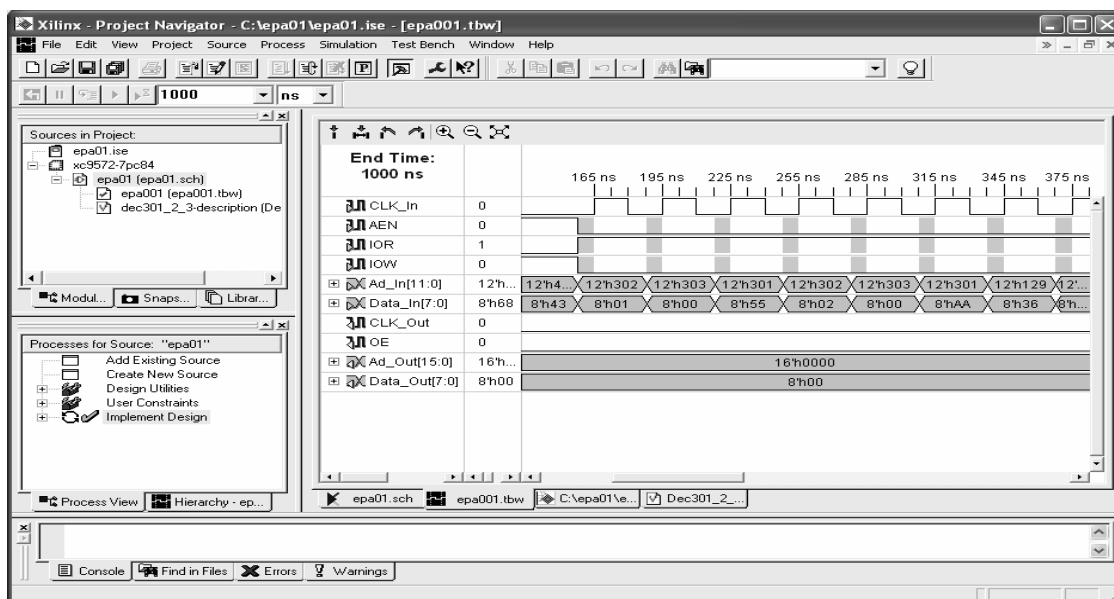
Xilinx - Project Navigator - C:\epa01\epa01.ise - [epa001.tbw]

File Edit View Project Source Process Simulation Test Bench Window Help

1000 ns

Sources in Project:
epa01.ise
xc9572-7pc84
epa01 (epa01.sch)
epa001 (epa001.tbw)
dec301_2_3-description (De

Modul... Snaps... Librar...

Processes for Source: "epa01"
Add Existing Source
Create New Source
Design Utilities
User Constraints
Implement Design

Process View Hierarchy - ep...

End Time:
1000 ns

165 ns 195 ns 225 ns 255 ns 285 ns 315 ns 345 ns 375 ns

| Signal | Value | Waveform |
|---|---|---|
| CLK_In | 0 | |
| AEN | 0 | |
| IOR | 1 | |
| IOW | 0 | |
| Ad_In[11:0] | 12'h... | 12'h4... 12'h302 12'h303 12'h301 12'h302 12'h303 12'h301 12'h129 12'... |
| Data_In[7:0] | 8'h68 | 8'h43 8'h01 8'h00 8'h55 8'h02 8'h00 8'hAA 8'h36 8'h... |
| CLK_Out | 0 | |
| OE | 0 | |
| Ad_Out[15:0] | 16'h... | 16'h0000 |
| Data_Out[7:0] | 8'h00 | 8'h00 |

epa01.sch epa001.tbw C:\epa01\e... Dec301_2_...

Console Find in Files Errors Warnings